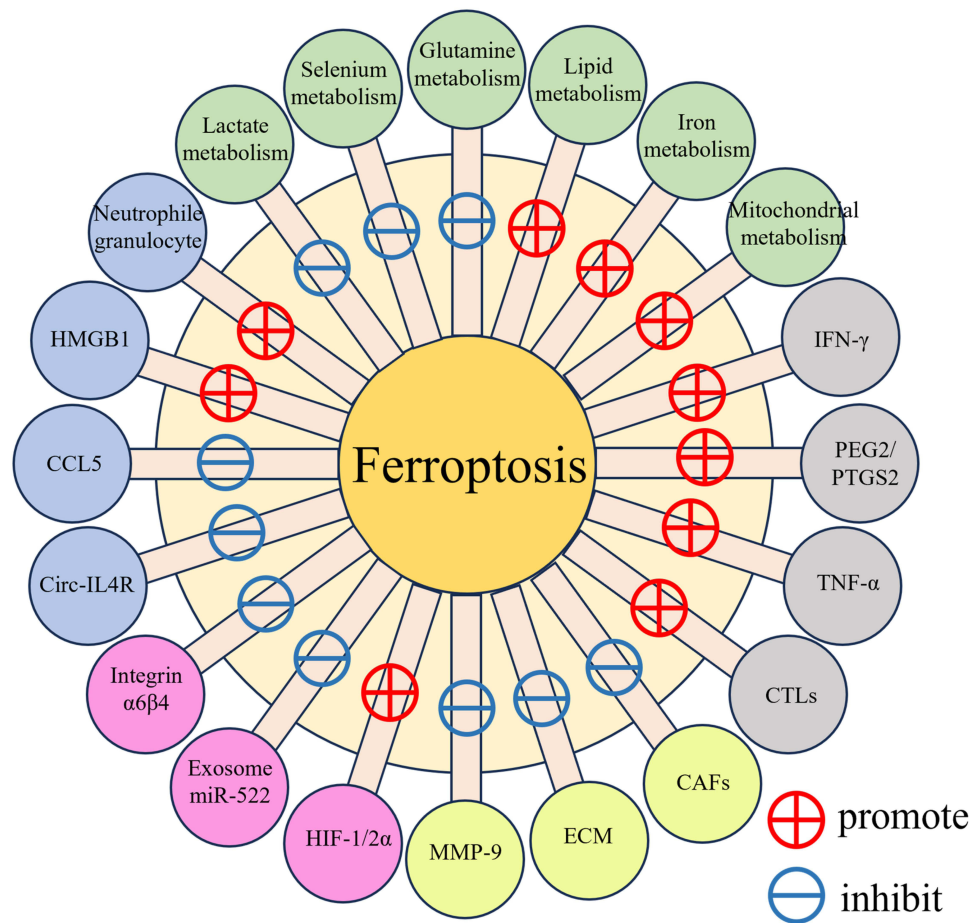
Glutamine metabolism

Selenium metabolism

Lipid metabolism

Lactate metabolism

Iron metabolism

Neutrophile granulocyte

Mitochondrial metabolism

HMGB1

IFN-γ

CCL5

Ferroptosis

PEG2/ PTGS2

Circ-IL4R

TNF-α

Integrin α6β4

CTLs

Exosome miR-522

CAFs

HIF-1/2α

MMP-9

ECM

promote

inhibit